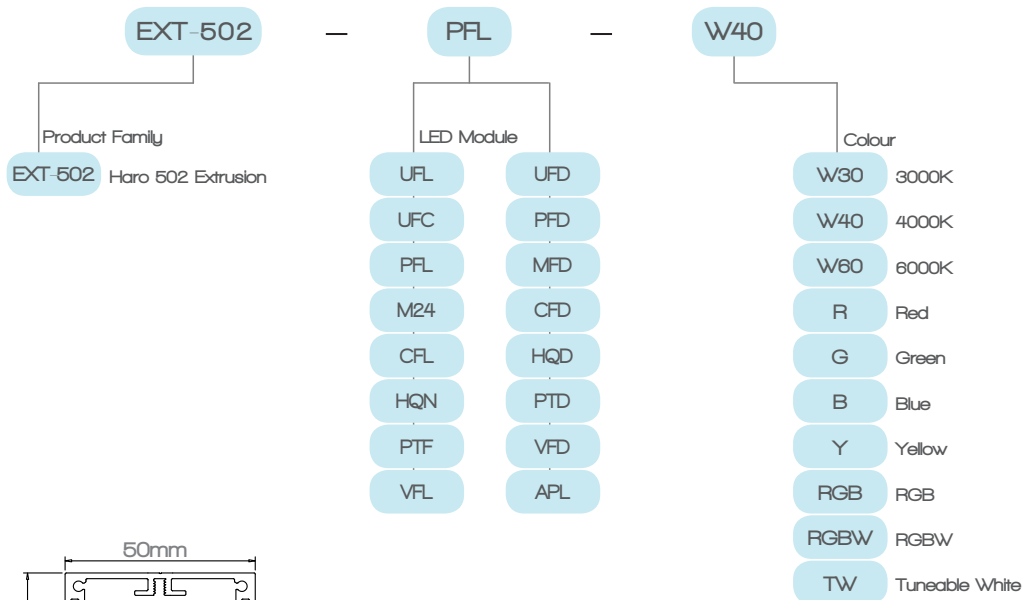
EXT-502 — PFL — W40

Product Family
EXT-502 Haro 502 Extrusion

LED Module
UFL
UFC
PFL
M24
CFL
HQN
PTF
VFL

UFD
PFD
MFD
CFD
HQD
PTD
VFD
APL

Colour
W30 3000K
W40 4000K
W60 6000K
R Red
G Green
B Blue
Y Yellow
RGB RGB
RGBW RGBW
TW Tuneable White

50mm